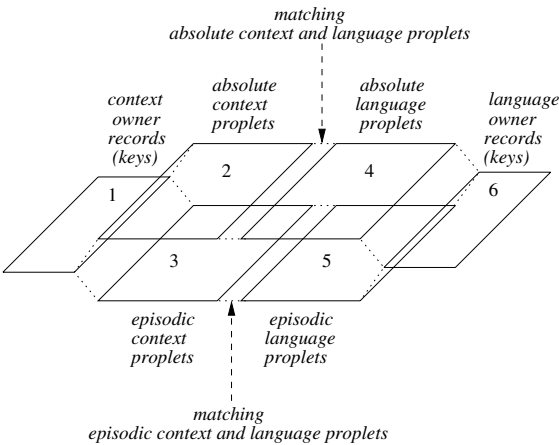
matching
absolute context and language proplets

context owner records (keys)

absolute context proplets

absolute language proplets

language owner records (keys)

1

2

4

6

3

5

episodic context proplets

episodic language proplets

matching
episodic context and language proplets